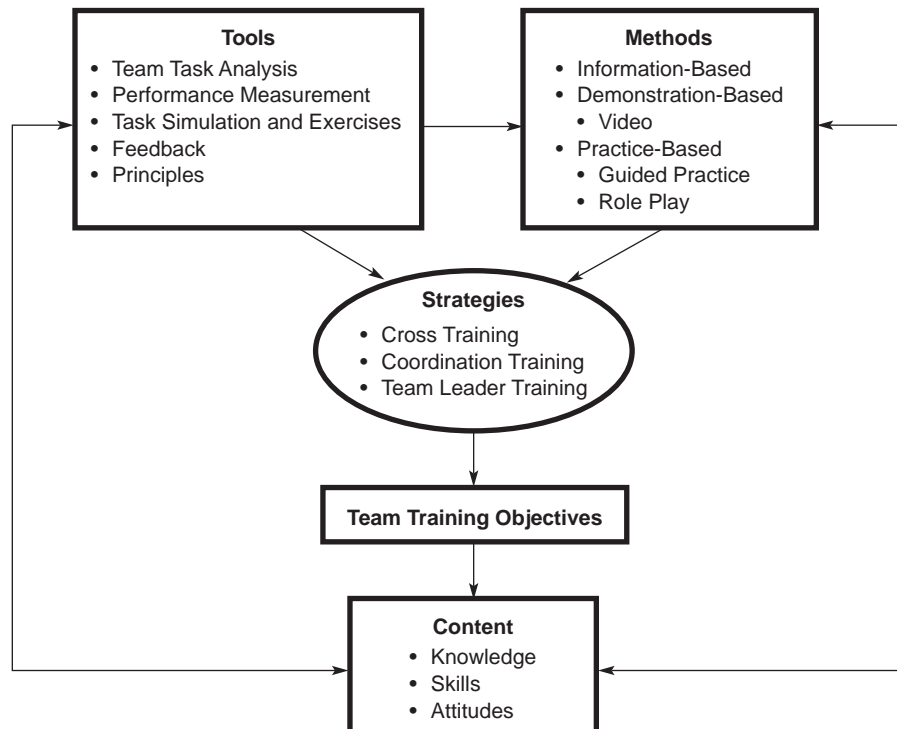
**Tools**
- Team Task Analysis
- Performance Measurement
- Task Simulation and Exercises
- Feedback
- Principles

**Methods**
- Information-Based
- Demonstration-Based
  - Video
- Practice-Based
  - Guided Practice
  - Role Play

**Strategies**
- Cross Training
- Coordination Training
- Team Leader Training

**Team Training Objectives**

**Content**
- Knowledge
- Skills
- Attitudes